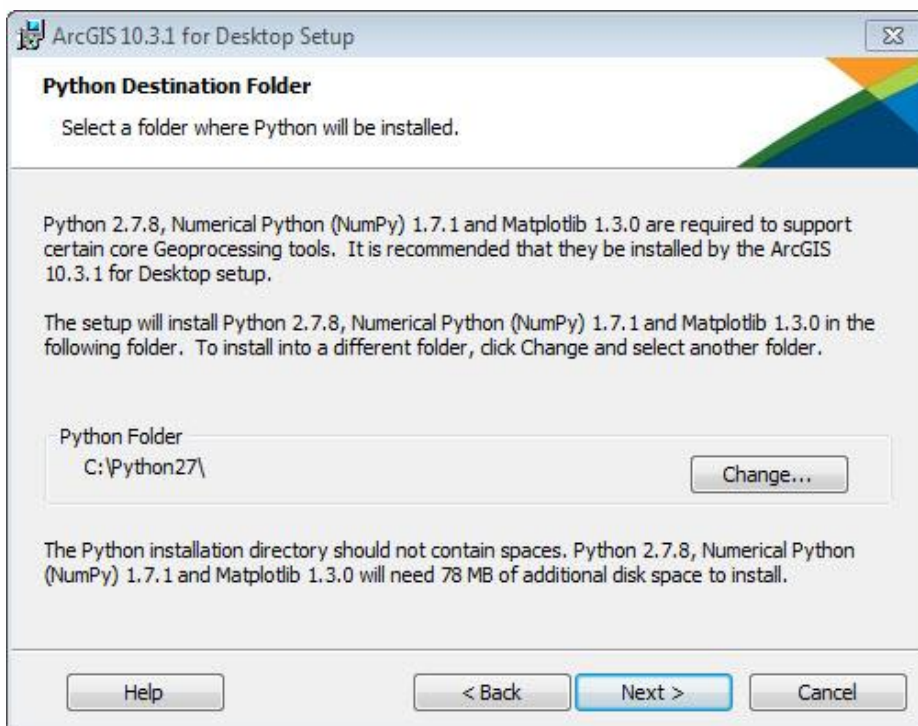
ArcGIS 10.3.1 for Desktop Setup

Python Destination Folder

Select a folder where Python will be installed.

Python 2.7.8, Numerical Python (NumPy) 1.7.1 and Matplotlib 1.3.0 are required to support certain core Geoprocessing tools. It is recommended that they be installed by the ArcGIS 10.3.1 for Desktop setup.

The setup will install Python 2.7.8, Numerical Python (NumPy) 1.7.1 and Matplotlib 1.3.0 in the following folder. To install into a different folder, click Change and select another folder.

Python Folder
C:\Python27\

Change...

The Python installation directory should not contain spaces. Python 2.7.8, Numerical Python (NumPy) 1.7.1 and Matplotlib 1.3.0 will need 78 MB of additional disk space to install.

Help

< Back

Next >

Cancel